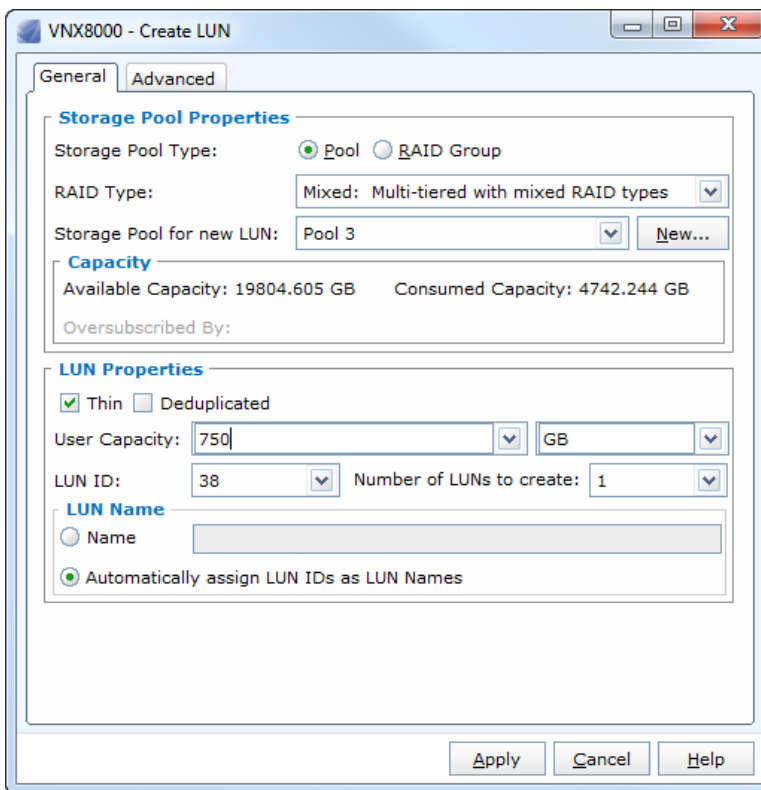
VNX8000 - Create LUN

General | Advanced

Storage Pool Properties

Storage Pool Type: Pool RAID Group

RAID Type: Mixed: Multi-tiered with mixed RAID types

Storage Pool for new LUN: Pool 3 New...

Capacity

Available Capacity: 19804.605 GB Consumed Capacity: 4742.244 GB

Oversubscribed By:

LUN Properties

Thin Deduplicated

User Capacity: 750 GB

LUN ID: 38 Number of LUNs to create: 1

LUN Name

Name

Automatically assign LUN IDs as LUN Names

Apply Cancel Help